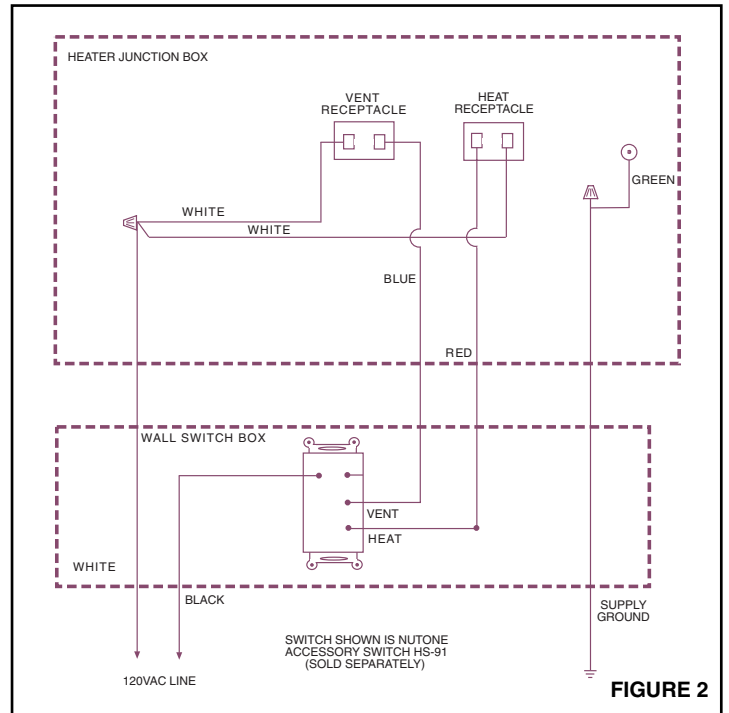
HEATER JUNCTION BOX

VENT RECEPTACLE

HEAT RECEPTACLE

GREEN

WHITE

WHITE

BLUE

RED

WALL SWITCH BOX

VENT

HEAT

WHITE

BLACK

SUPPLY GROUND

SWITCH SHOWN IS NUTONE ACCESSORY SWITCH HS-91 (SOLD SEPARATELY)

120VAC LINE

FIGURE 2